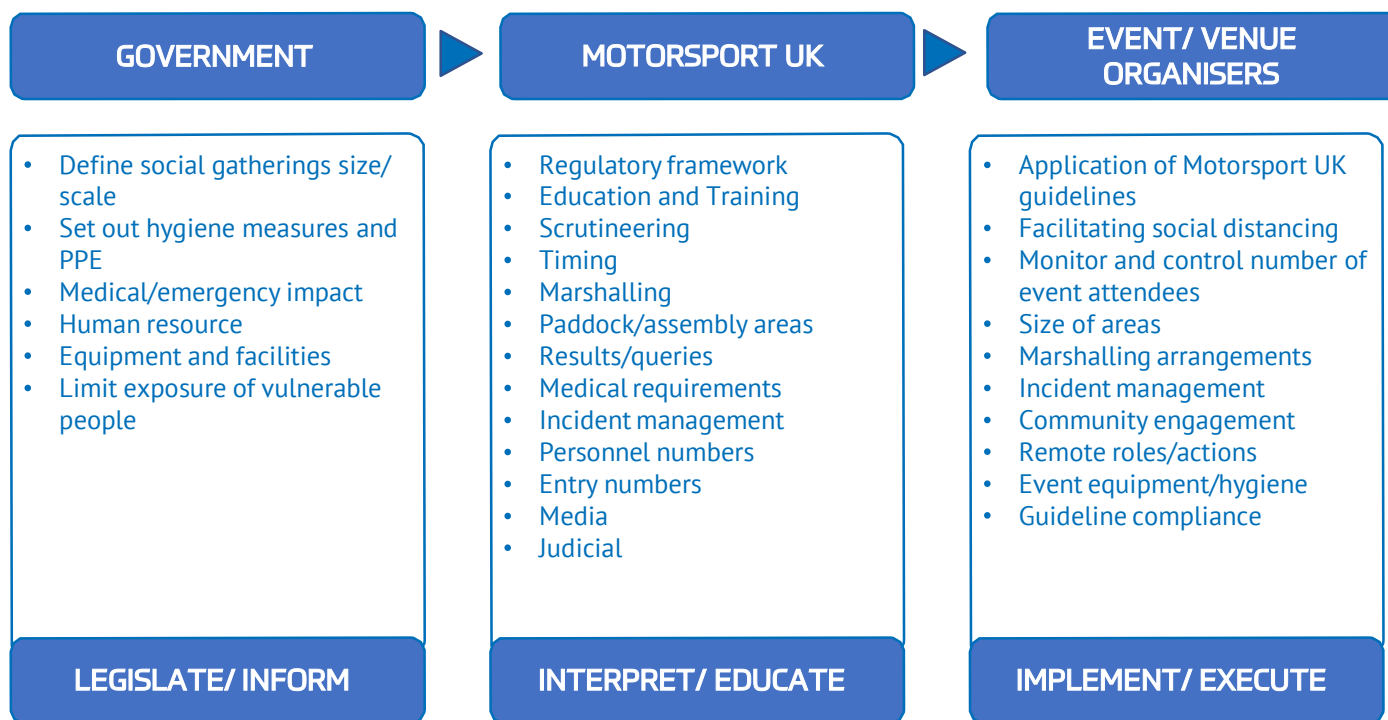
GOVERNMENT

MOTORSPORT UK

EVENT/ VENUE ORGANISERS

- Define social gatherings size/ scale
- Set out hygiene measures and PPE
- Medical/emergency impact
- Human resource
- Equipment and facilities
- Limit exposure of vulnerable people

LEGISLATE/ INFORM

- Regulatory framework
- Education and Training
- Scrutineering
- Timing
- Marshalling
- Paddock/assembly areas
- Results/queries
- Medical requirements
- Incident management
- Personnel numbers
- Entry numbers
- Media
- Judicial

INTERPRET/ EDUCATE

- Application of Motorsport UK guidelines
- Facilitating social distancing
- Monitor and control number of event attendees
- Size of areas
- Marshalling arrangements
- Incident management
- Community engagement
- Remote roles/actions
- Event equipment/hygiene
- Guideline compliance

IMPLEMENT/ EXECUTE